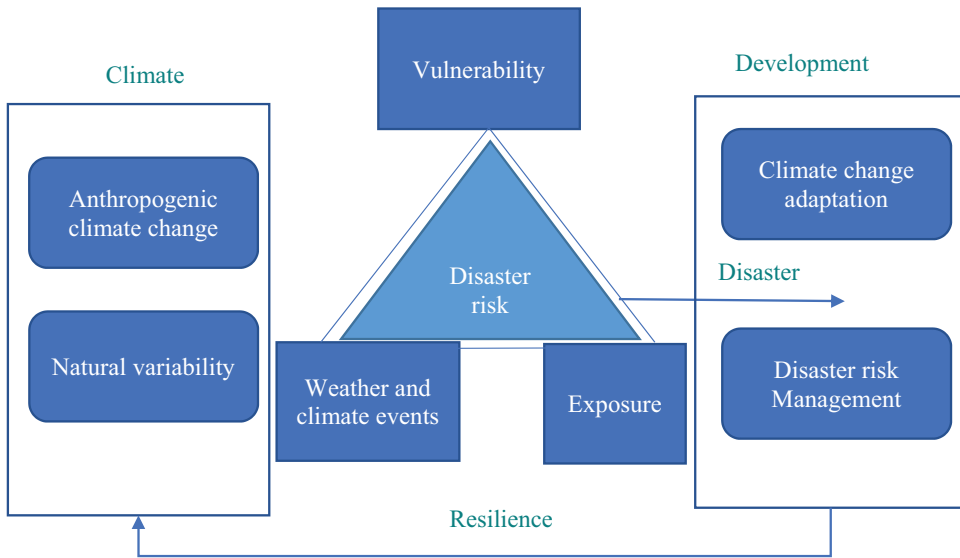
Climate

Anthropogenic climate change

Natural variability

Vulnerability

Disaster risk

Weather and climate events

Exposure

Development

Climate change adaptation

Disaster

Disaster risk Management

Resilience